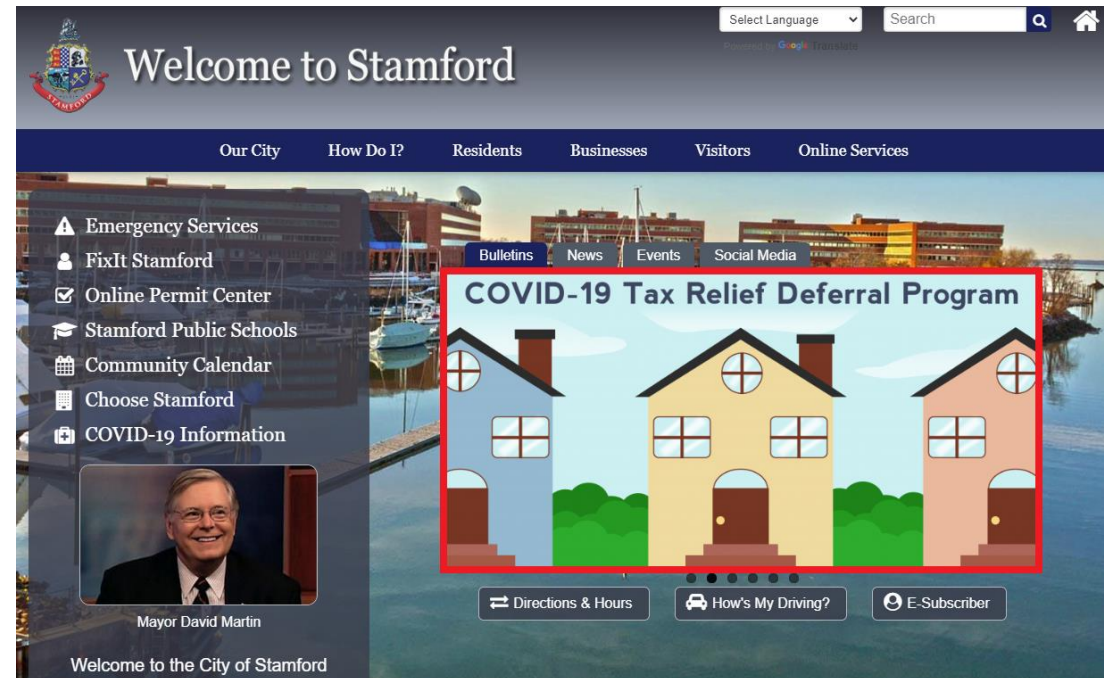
STAMFORD

Welcome to Stamford

Select Language

Powered by Google Translate

Search

Our City How Do I? Residents Businesses Visitors Online Services

Emergency Services
FixIt Stamford
Online Permit Center
Stamford Public Schools
Community Calendar
Choose Stamford
COVID-19 Information

Mayor David Martin

Welcome to the City of Stamford

Bulletins News Events Social Media

COVID-19 Tax Relief Deferral Program

Directions & Hours
How's My Driving?
E-Subscriber